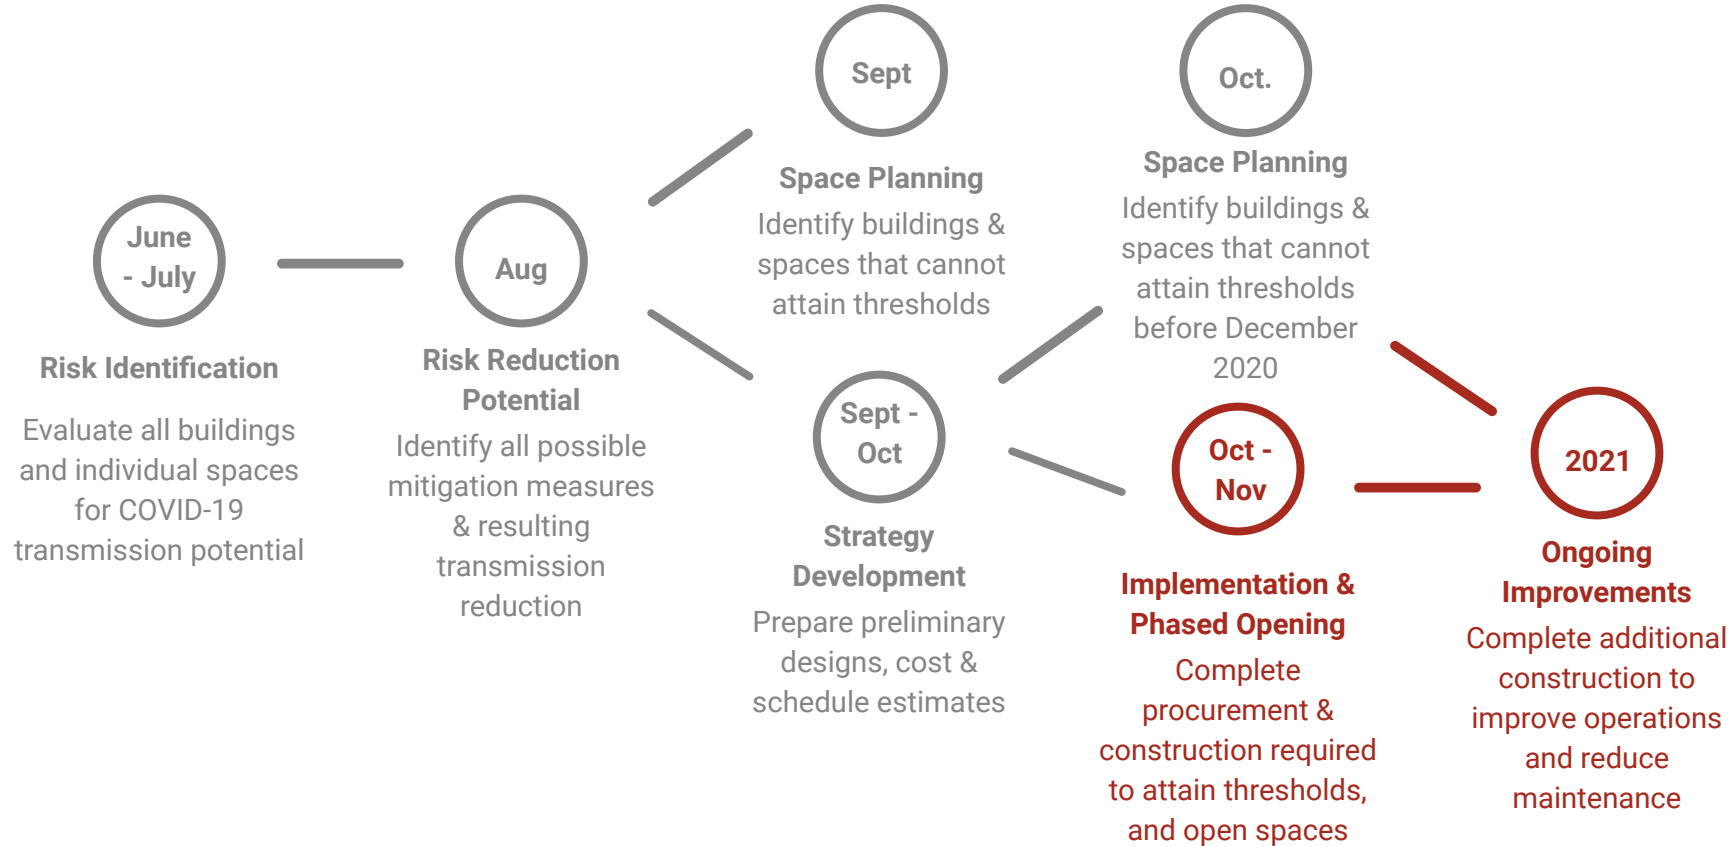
June - July

Risk Identification

Evaluate all buildings and individual spaces for COVID-19 transmission potential

Aug

Risk Reduction Potential

Identify all possible mitigation measures & resulting transmission reduction

Sept

Space Planning

Identify buildings & spaces that cannot attain thresholds

Sept - Oct

Strategy Development

Prepare preliminary designs, cost & schedule estimates

Oct.

Space Planning

Identify buildings & spaces that cannot attain thresholds before December 2020

Oct - Nov

Implementation & Phased Opening

Complete procurement & construction required to attain thresholds, and open spaces

2021

Ongoing Improvements

Complete additional construction to improve operations and reduce maintenance